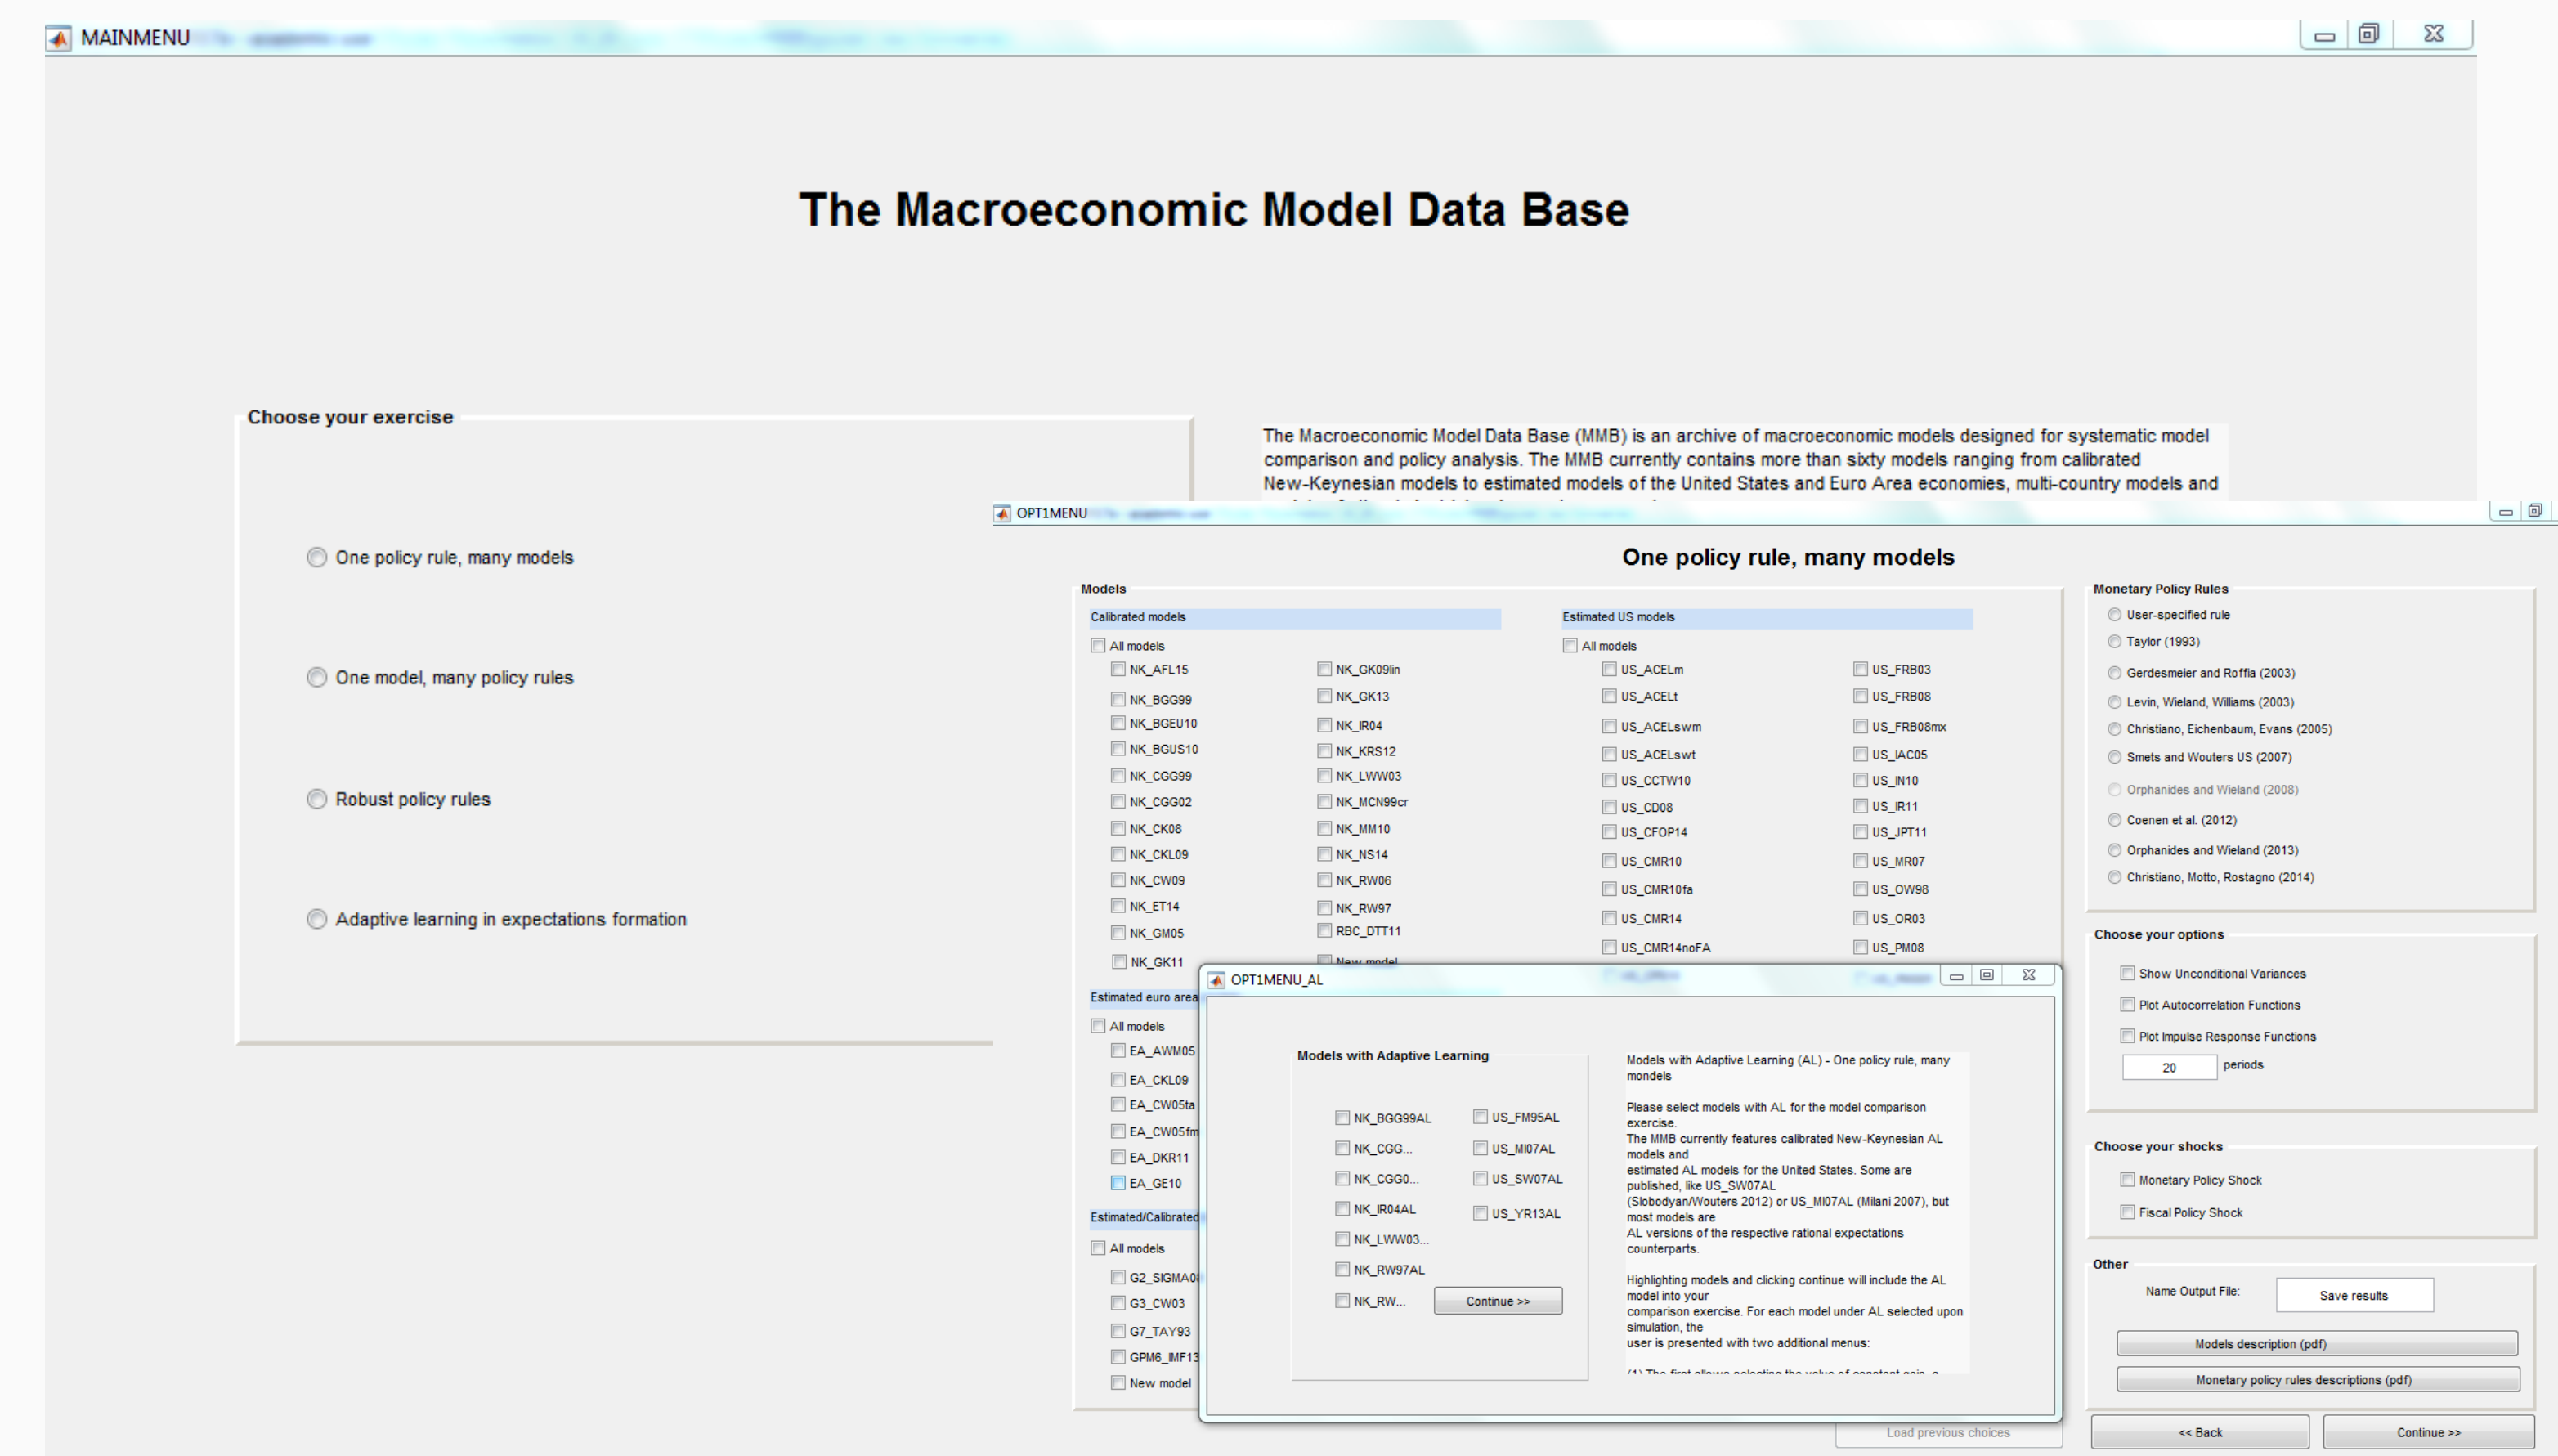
MAINMENU

The Macroeconomic Model Data Base

Choose your exercise

One policy rule, many models

One model, many policy rules

Robust policy rules

Adaptive learning in expectations formation

The Macroeconomic Model Data Base (MMB) is an archive of macroeconomic models designed for systematic model comparison and policy analysis. The MMB currently contains more than sixty models ranging from calibrated New-Keynesian models to estimated models of the United States and Euro Area economies, multi-country models and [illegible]

OPT1MENU

One policy rule, many models

Models

Calibrated models

All models

NK_AFL15
NK_BGG99
NK_BGEU10
NK_BGUS10
NK_CGG99
NK_CGG02
NK_CK08
NK_CKL09
NK_CW09
NK_ET14
NK_GM05
NK_GK11

NK_GK09lin
NK_GK13
NK_IR04
NK_KRS12
NK_LWW03
NK_MCN99cr
NK_MM10
NK_NS14
NK_RW06
NK_RW97
RBC_DTT11
New model

Estimated euro area

All models

EA_AWM05
EA_CKL09
EA_CW05ta
EA_CW05fm
EA_DKR11
EA_GE10

Estimated/Calibrated

All models

G2_SIGMA0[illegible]
G3_CW03
G7_TAY93
GPM6_IMF13
New model

Estimated US models

All models

US_ACELm
US_ACELt
US_ACELswm
US_ACELswt
US_CCTW10
US_CD08
US_CFOP14
US_CMR10
US_CMR10fa
US_CMR14
US_CMR14noFA

US_FRB03
US_FRB08
US_FRB08mx
US_IAC05
US_IN10
US_IR11
US_JPT11
US_MR07
US_OW98
US_OR03
US_PM08

Monetary Policy Rules

User-specified rule
Taylor (1993)
Gerdesmeier and Roffia (2003)
Levin, Wieland, Williams (2003)
Christiano, Eichenbaum, Evans (2005)
Smets and Wouters US (2007)
Orphanides and Wieland (2008)
Coenen et al. (2012)
Orphanides and Wieland (2013)
Christiano, Motto, Rostagno (2014)

Choose your options

Show Unconditional Variances
Plot Autocorrelation Functions
Plot Impulse Response Functions
20 periods

Choose your shocks

Monetary Policy Shock
Fiscal Policy Shock

Other

Name Output File:
Save results
Models description (pdf)
Monetary policy rules descriptions (pdf)
<< Back
Continue >>
Load previous choices

OPT1MENU_AL

Models with Adaptive Learning

NK_BGG99AL
NK_CGG...
NK_CGG0...
NK_IR04AL
NK_LWW03...
NK_RW97AL
NK_RW...

US_FM95AL
US_MI07AL
US_SW07AL
US_YR13AL

Continue >>

Models with Adaptive Learning (AL) - One policy rule, many mondels

Please select models with AL for the model comparison exercise.
The MMB currently features calibrated New-Keynesian AL models and
estimated AL models for the United States. Some are published, like US_SW07AL
(Slobodyan/Wouters 2012) or US_MI07AL (Milani 2007), but most models are
AL versions of the respective rational expectations counterparts.

Highlighting models and clicking continue will include the AL model into your
comparison exercise. For each model under AL selected upon simulation, the
user is presented with two additional menus:

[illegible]